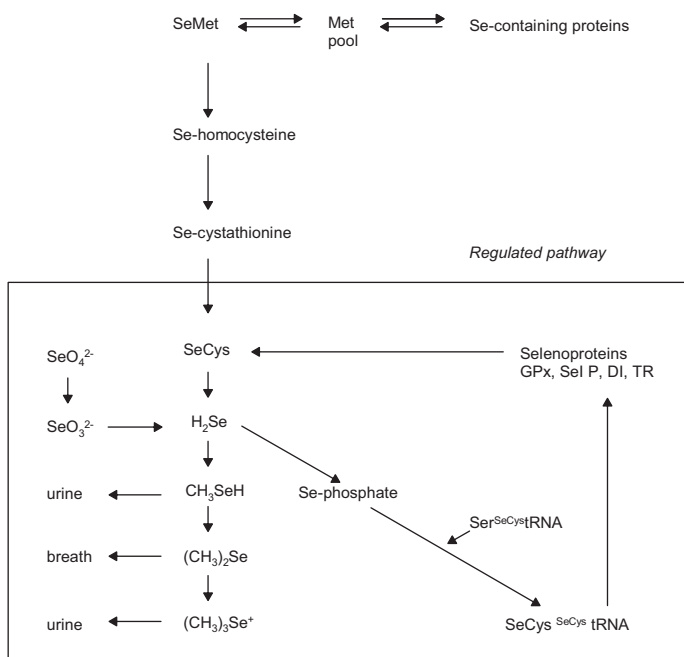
SeMet

Met pool

Se-containing proteins

Se-homocysteine

Se-cystathionine

*Regulated pathway*

$SeO_4^{2-}$

SeCys

Selenoproteins GPx, Sel P, DI, TR

$SeO_3^{2-}$

$H_2Se$

urine

$CH_3SeH$

Se-phosphate

$Ser^{SeCys}tRNA$

breath

$(CH_3)_2Se$

urine

$(CH_3)_3Se^+$

SeCys $^{SeCys}$ tRNA